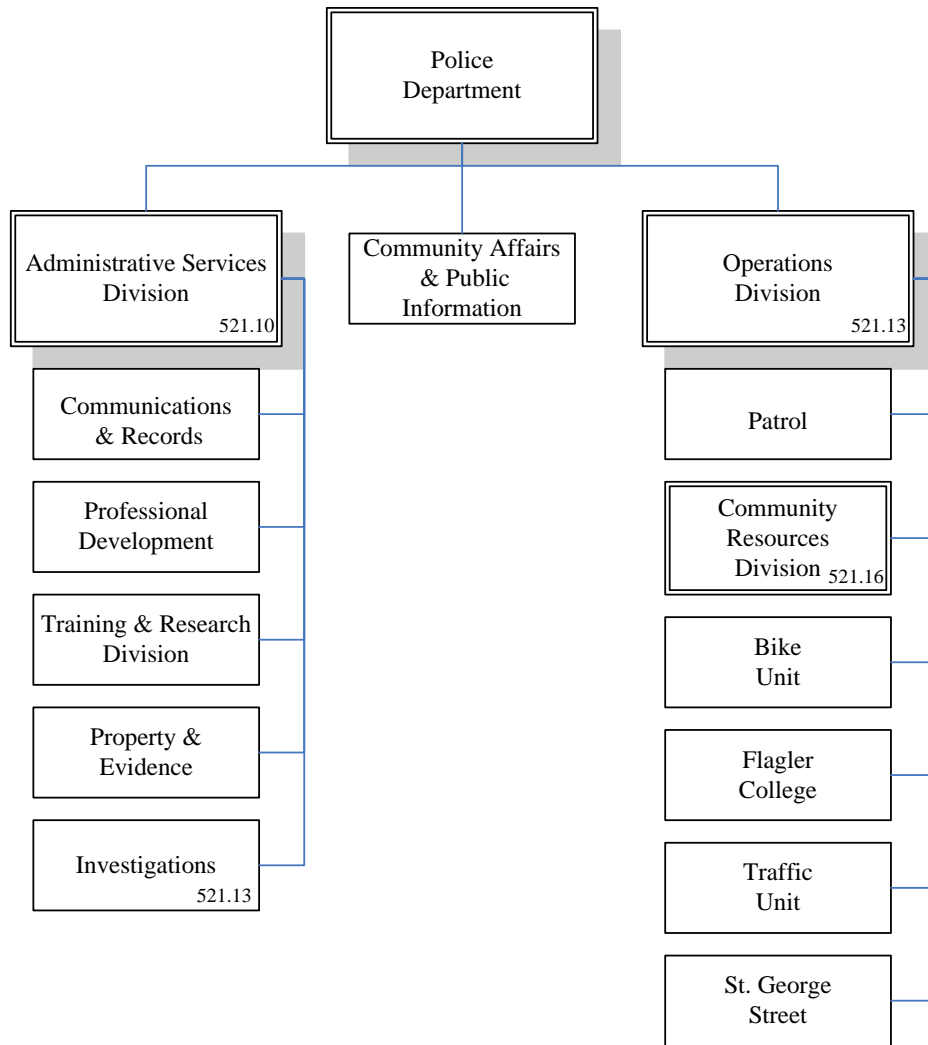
Police Department

Administrative Services Division 521.10

Communications & Records

Professional Development

Training & Research Division

Property & Evidence

Investigations 521.13

Community Affairs & Public Information

Operations Division 521.13

Patrol

Community Resources Division 521.16

Bike Unit

Flagler College

Traffic Unit

St. George Street